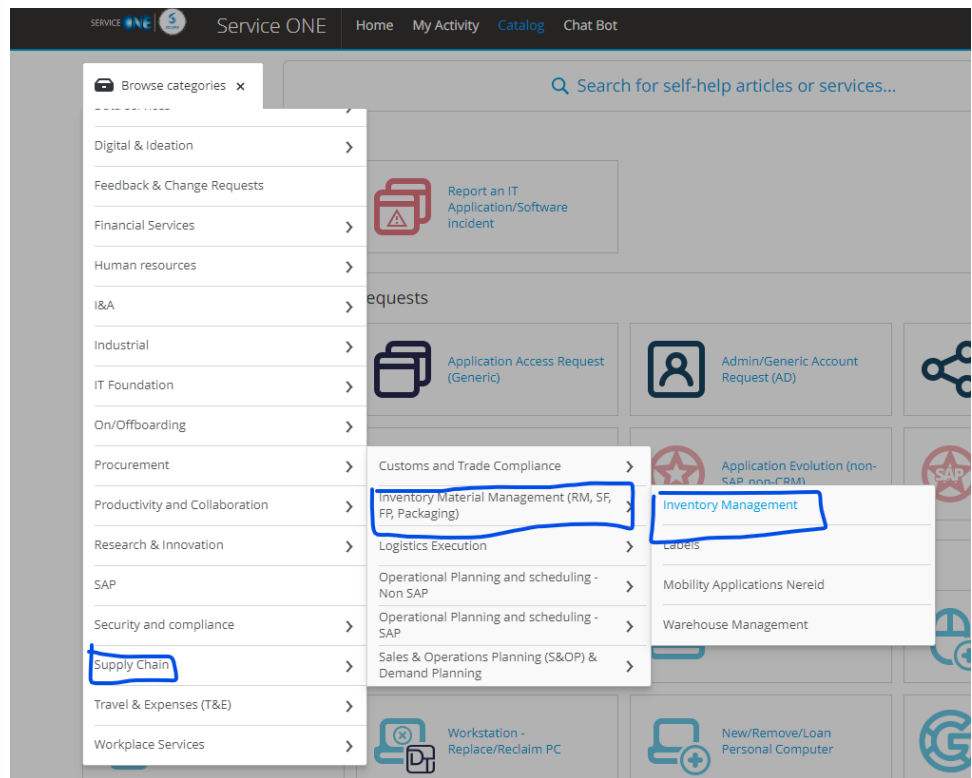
SERVICE ONE

Service ONE

Home
My Activity
Catalog
Chat Bot

Browse categories ×

Search for self-help articles or services...

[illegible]
Digital & Ideation
Feedback & Change Requests
Financial Services
Human resources
I&A
Industrial
IT Foundation
On/Offboarding
Procurement
Productivity and Collaboration
Research & Innovation
SAP
Security and compliance
Supply Chain
Travel & Expenses (T&E)
Workplace Services

Customs and Trade Compliance
Inventory Material Management (RM, SF, FP, Packaging)
Logistics Execution
Operational Planning and scheduling - Non SAP
Operational Planning and scheduling - SAP
Sales & Operations Planning (S&OP) & Demand Planning

Inventory Management
Labels
Mobility Applications Nereid
Warehouse Management

Report an IT Application/Software incident

equests

Application Access Request (Generic)

Admin/Generic Account Request (AD)

Application Evolution (non-SAP non-CRM)

SAP

Workstation - Replace/Reclaim PC

New/Remove/Loan Personal Computer